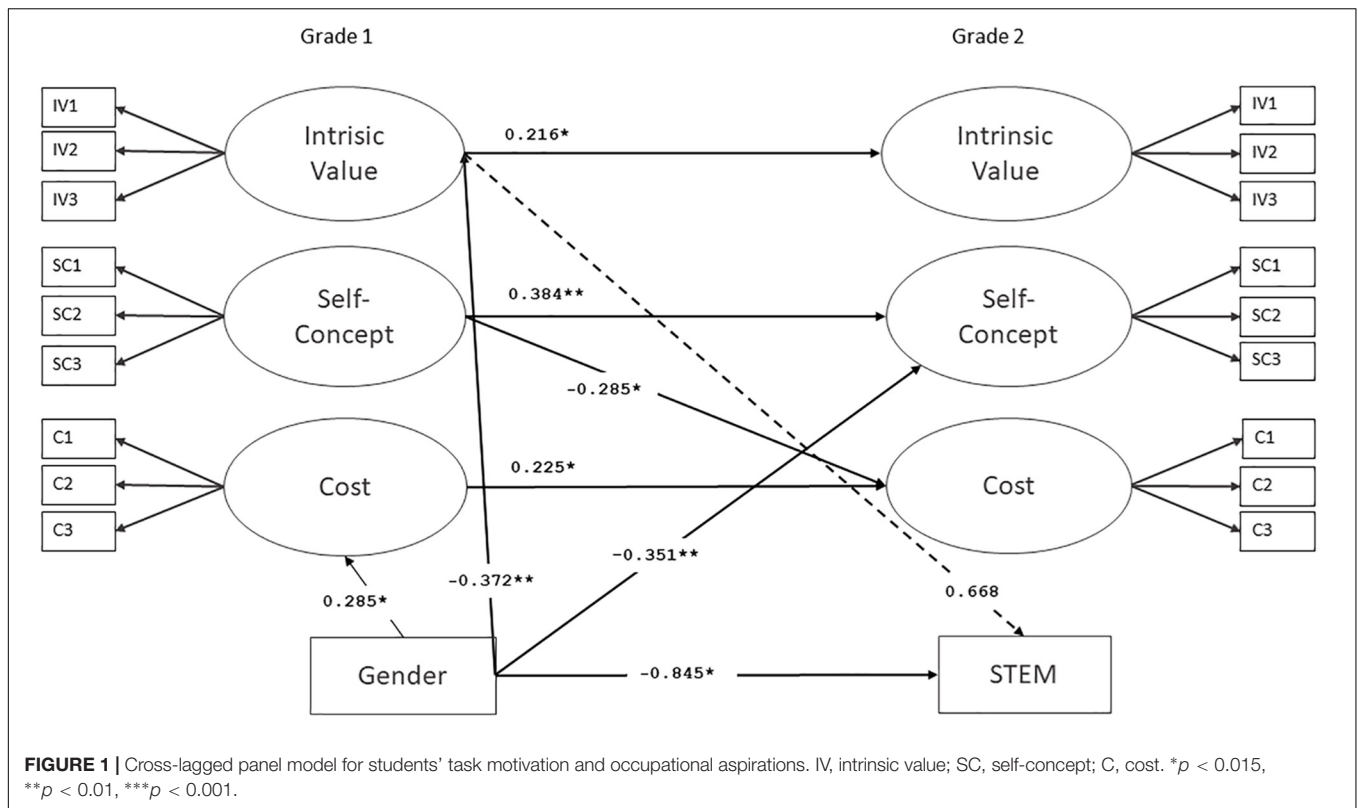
Grade 1

Grade 2

IV1
IV2
IV3

Intrisic Value

0.216*

Intrinsic Value

IV1
IV2
IV3

SC1
SC2
SC3

Self-Concept

0.384**

Self-Concept

SC1
SC2
SC3

-0.285*

C1
C2
C3

Cost

0.225*

Cost

C1
C2
C3

-0.351**

0.285*

-0.372**

0.668

Gender

-0.845*

STEM

**FIGURE 1 |** Cross-lagged panel model for students' task motivation and occupational aspirations. IV, intrinsic value; SC, self-concept; C, cost. *$p$ < 0.015, **$p$ < 0.01, ***$p$ < 0.001.